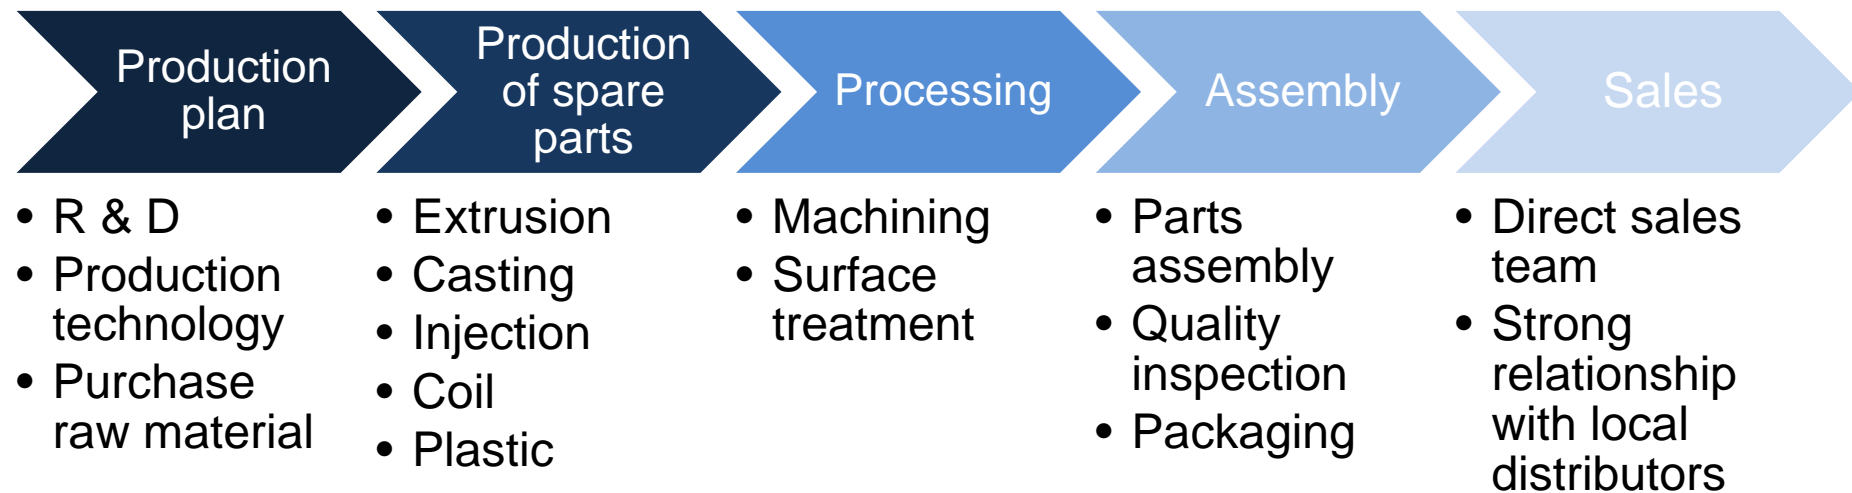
Production plan

• R & D
• Production technology
• Purchase raw material

Production of spare parts

• Extrusion
• Casting
• Injection
• Coil
• Plastic

Processing

• Machining
• Surface treatment

Assembly

• Parts assembly
• Quality inspection
• Packaging

Sales

• Direct sales team
• Strong relationship with local distributors